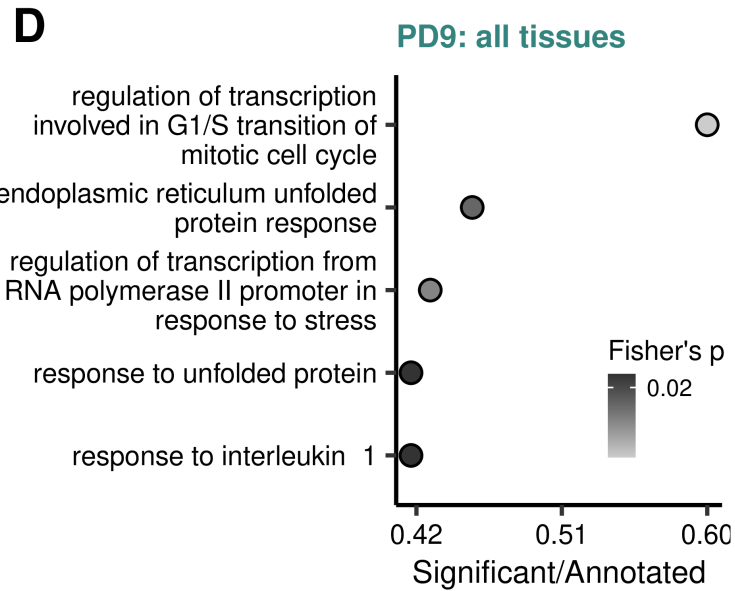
D

PD9: all tissues

regulation of transcription involved in G1/S transition of mitotic cell cycle

endoplasmic reticulum unfolded protein response

regulation of transcription from RNA polymerase II promoter in response to stress

response to unfolded protein

response to interleukin 1

Fisher's p

0.02

0.42

0.51

0.60

Significant/Annotated